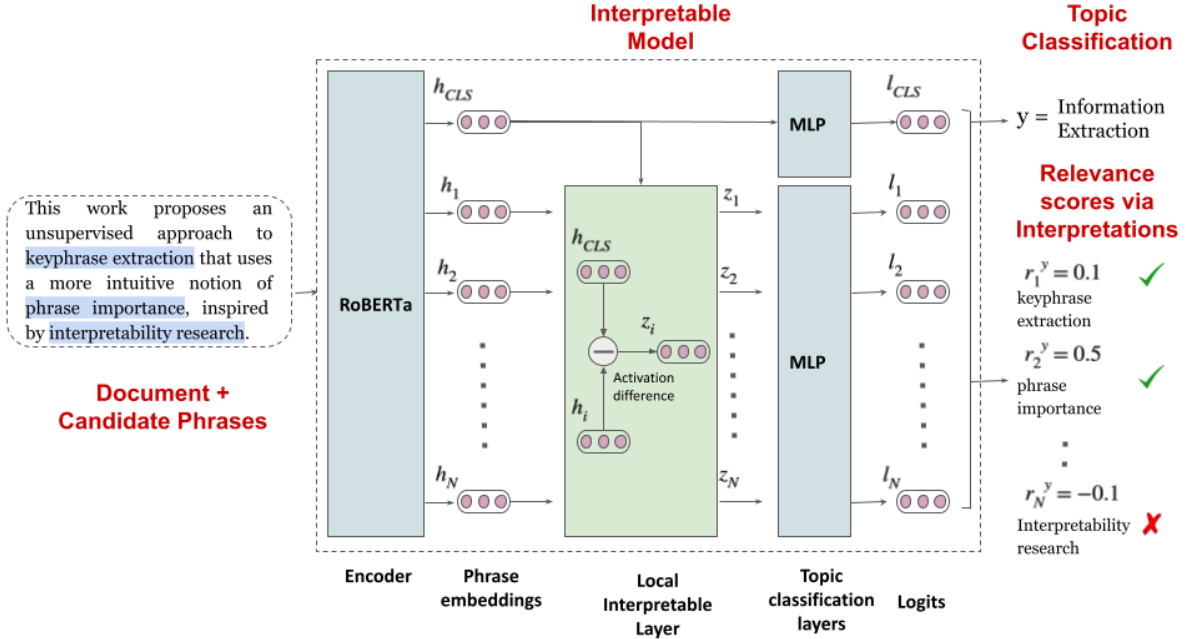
This work proposes an unsupervised approach to keyphrase extraction that uses a more intuitive notion of phrase importance, inspired by interpretability research.

Document + Candidate Phrases

Interpretable Model

RoBERTa

$h_{CLS}$

$h_1$

$h_2$

$h_N$

$h_{CLS}$

$z_i$

Activation difference

$h_i$

$z_1$

$z_2$

$z_N$

MLP

MLP

$l_{CLS}$

$l_1$

$l_2$

$l_N$

Topic Classification

y = Information Extraction

Relevance scores via Interpretations

$r_1^y = 0.1$
keyphrase extraction

$r_2^y = 0.5$
phrase importance

$r_N^y = -0.1$
Interpretability research

Encoder

Phrase embeddings

Local Interpretable Layer

Topic classification layers

Logits